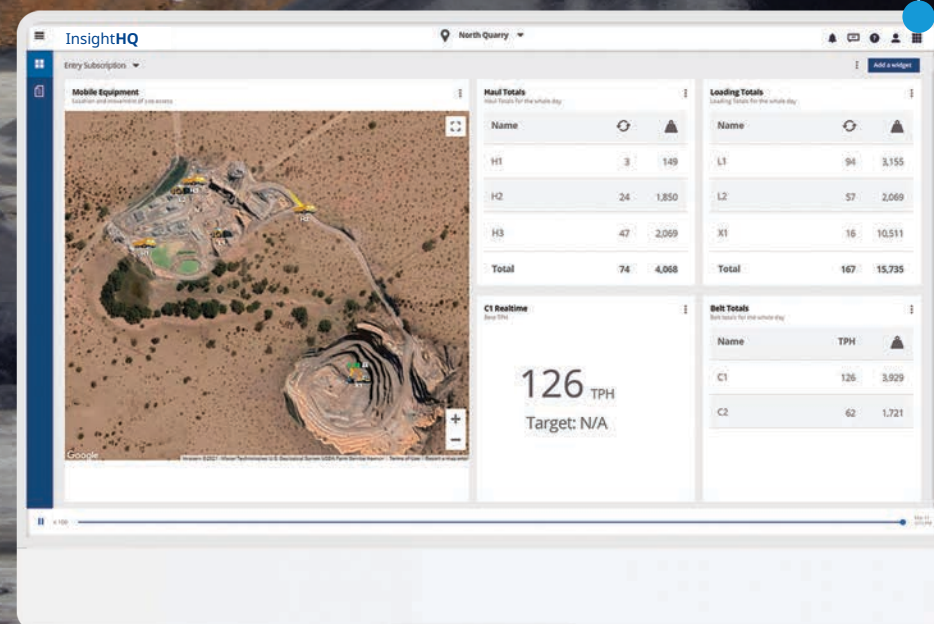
InsightHQ

North Quarry

Entry Subscription

Add a widget

Mobile Equipment
Location and movement of all assets

Haul Totals
Haul Totals for the whole day

| Name | | |
|---|---|---|
| H1 | 3 | 149 |
| H2 | 24 | 1,850 |
| H3 | 47 | 2,069 |
| Total | 74 | 4,068 |

Loading Totals
Loading Totals for the whole day

| Name | | |
|---|---|---|
| L1 | 94 | 3,155 |
| L2 | 57 | 2,069 |
| X1 | 16 | 10,511 |
| Total | 167 | 15,735 |

C1 Realtime
Belt TPH

126 TPH

Target: N/A

Belt Totals
Belt totals for the whole day

| Name | TPH | |
|---|---|---|
| C1 | 126 | 3,929 |
| C2 | 62 | 1,721 |

Google

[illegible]